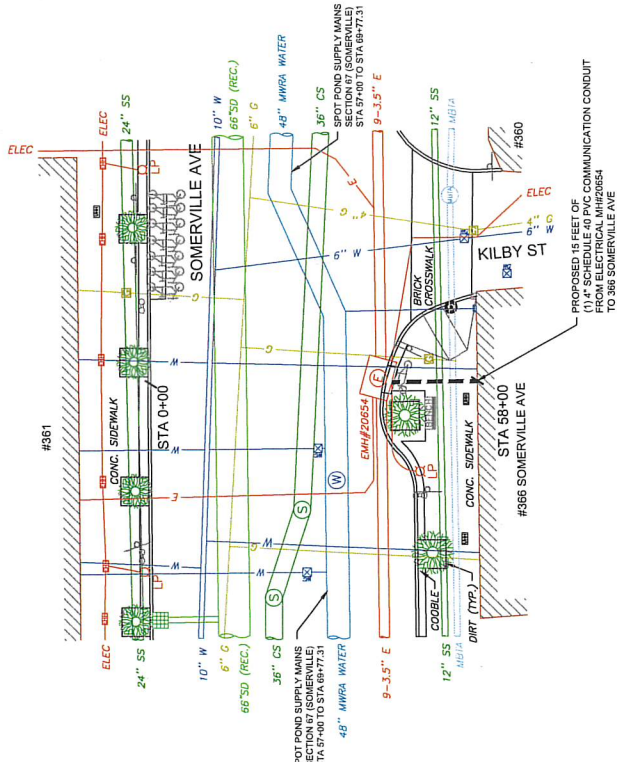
ELEC
ELEC
24" SS
10" W
66"SD (REC.)
6" G
48" MWRA WATER
36" CS
SPOT POND SUPPLY MAINS
SECTION 67 (SOMERVILLE)
STA 57+00 TO STA 69+77.31
9-3.5" E
12" SS
MBTA
#360
SOMERVILLE AVE
E
ELEC
G
4" G
6" W
6" W
KILBY ST
BRICK CROSSWALK
G
G
W
W
STA 0+00
CONC. SIDEWALK
#361
E
EMH#20654
W
S
W
W
S
PROPOSED 15 FEET OF (1) 4" SCHEDULE 40 PVC COMMUNICATION CONDUIT FROM ELECTRICAL MH#20654 TO 366 SOMERVILLE AVE
STA 58+00 SOMERVILLE AVE
#366 SOMERVILLE AVE
CONC. SIDEWALK
COOBLE
DIRT (TYP.)
ELEC
24" SS
10" W
6" G
66"SD (REC.)
36" CS
SPOT POND SUPPLY MAINS
SECTION 67 (SOMERVILLE)
STA 57+00 TO STA 69+77.31
48" MWRA WATER
9-3.5" E
12" SS
MBTA